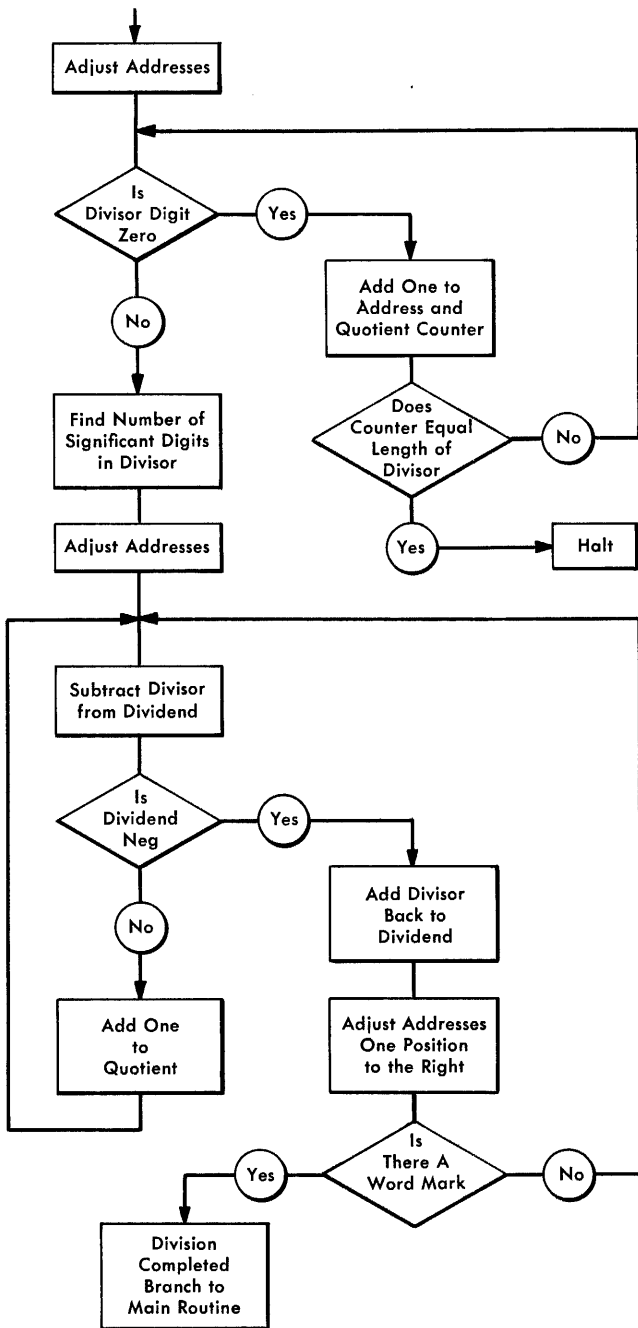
Adjust Addresses

Is Divisor Digit Zero

Yes

Add One to Address and Quotient Counter

Does Counter Equal Length of Divisor

No

No

Find Number of Significant Digits in Divisor

Adjust Addresses

Yes

Halt

Subtract Divisor from Dividend

Is Dividend Neg

Yes

Add Divisor Back to Dividend

No

Add One to Quotient

Adjust Addresses One Position to the Right

Is There A Word Mark

Yes

No

Division Completed Branch to Main Routine